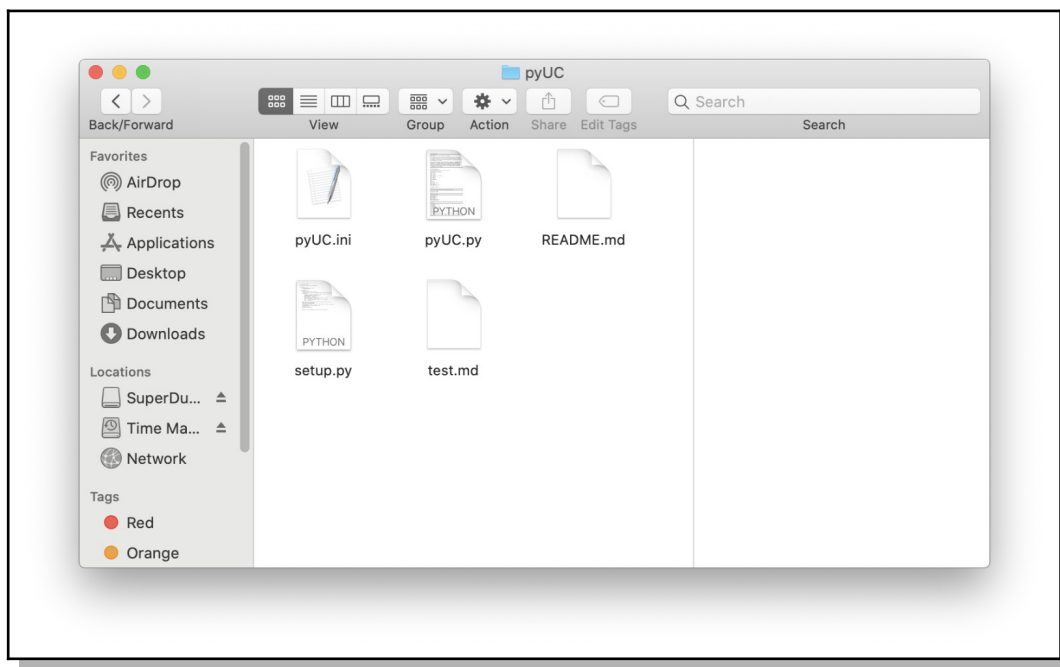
pyUC

Back/Forward View Group Action Share Edit Tags

Search

Search

Favorites
AirDrop
Recents
Applications
Desktop
Documents
Downloads

Locations
SuperDu...
Time Ma...
Network

Tags
Red
Orange

pyUC.ini

PYTHON
pyUC.py

README.md

PYTHON
setup.py

test.md